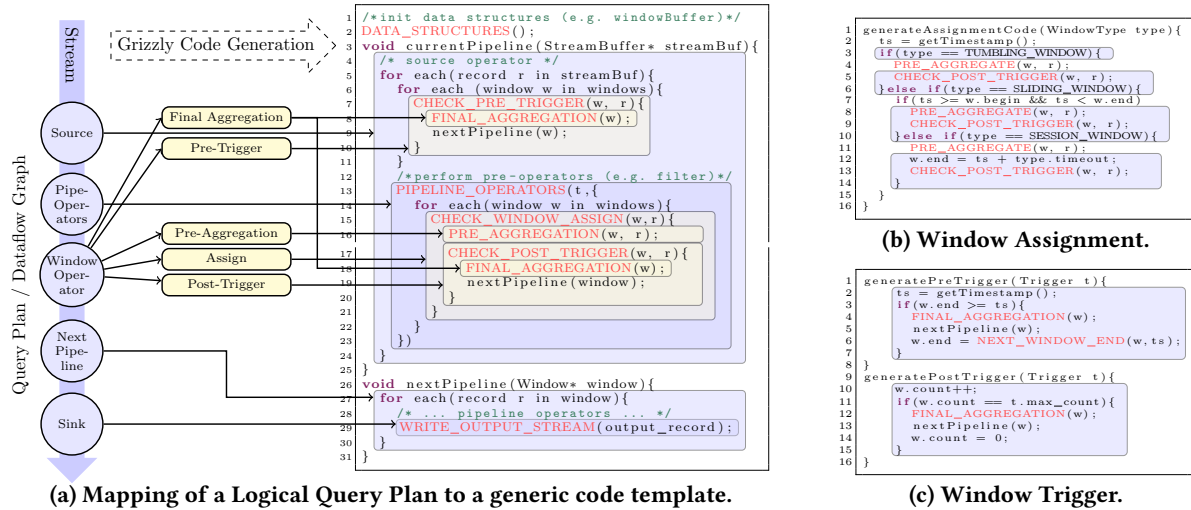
Stream

Query Plan / Dataflow Graph

Grizzly Code Generation

Source

Pipe-Oper-ators

Window Oper-ator

Next Pipe-line

Sink

Final Aggregation

Pre-Trigger

Pre-Aggregation

Assign

Post-Trigger

1 /*init data structures (e.g. windowBuffer)*/
2 DATA_STRUCTURES();
3 void currentPipeline(StreamBuffer* streamBuf){
4 /* source operator */
5 for each(record r in streamBuf){
6 for each (window w in windows){
7 CHECK_PRE_TRIGGER(w, r){
8 FINAL_AGGREGATION(w);
9 nextPipeline(w);
10 }
11 }
12 /*perform pre-operators (e.g. filter)*/
13 PIPELINE_OPERATORS(t,{
14 for each(window w in windows){
15 CHECK_WINDOW_ASSIGN(w,r){
16 PRE_AGGREGATION(w, r);
17 CHECK_POST_TRIGGER(w, r){
18 FINAL_AGGREGATION(w);
19 nextPipeline(window);
20 }
21 }
22 }
23 })
24 }
25 }
26 void nextPipeline(Window* window){
27 for each(record r in window){
28 /* ... pipeline operators ... */
29 WRITE_OUTPUT_STREAM(output_record);
30 }
31 }

(a) Mapping of a Logical Query Plan to a generic code template.

1 generateAssignmentCode(WindowType type){
2 ts = getTimestamp();
3 if(type == TUMBLING_WINDOW){
4 PRE_AGGREGATE(w, r);
5 CHECK_POST_TRIGGER(w, r);
6 }else if(type == SLIDING_WINDOW){
7 if(ts >= w.begin && ts < w.end)
8 PRE_AGGREGATE(w, r);
9 CHECK_POST_TRIGGER(w, r);
10 }else if(type == SESSION_WINDOW){
11 PRE_AGGREGATE(w, r);
12 w.end = ts + type.timeout;
13 CHECK_POST_TRIGGER(w, r);
14 }
15 }
16 }

(b) Window Assignment.

1 generatePreTrigger(Trigger t){
2 ts = getTimestamp();
3 if(w.end >= ts){
4 FINAL_AGGREGATION(w);
5 nextPipeline(w);
6 w.end = NEXT_WINDOW_END(w,ts);
7 }
8 }
9 generatePostTrigger(Trigger t){
10 w.count++;
11 if(w.count == t.max_count){
12 FINAL_AGGREGATION(w);
13 nextPipeline(w);
14 w.count = 0;
15 }
16 }

(c) Window Trigger.